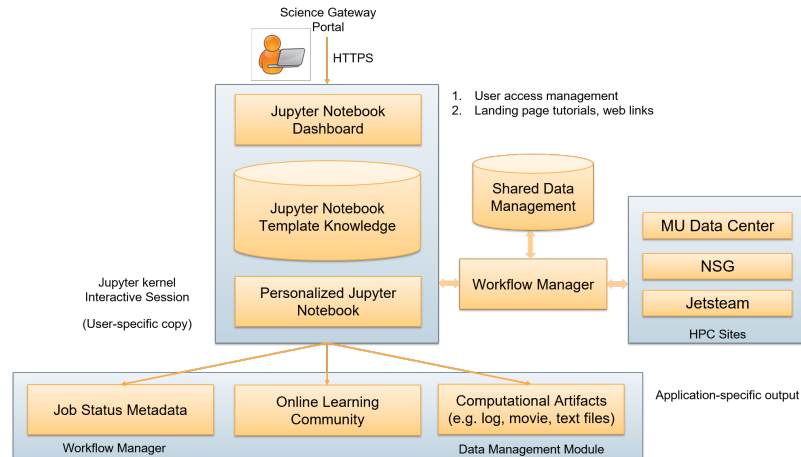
Science Gateway Portal

HTTPS

1. User access management
2. Landing page tutorials, web links

Jupyter Notebook Dashboard

Jupyter Notebook Template Knowledge

Shared Data Management

MU Data Center

NSG

Jetsteam

HPC Sites

Jupyter kernel Interactive Session

(User-specific copy)

Personalized Jupyter Notebook

Workflow Manager

Job Status Metadata

Online Learning Community

Computational Artifacts (e.g. log, movie, text files)

Application-specific output

Workflow Manager

Data Management Module